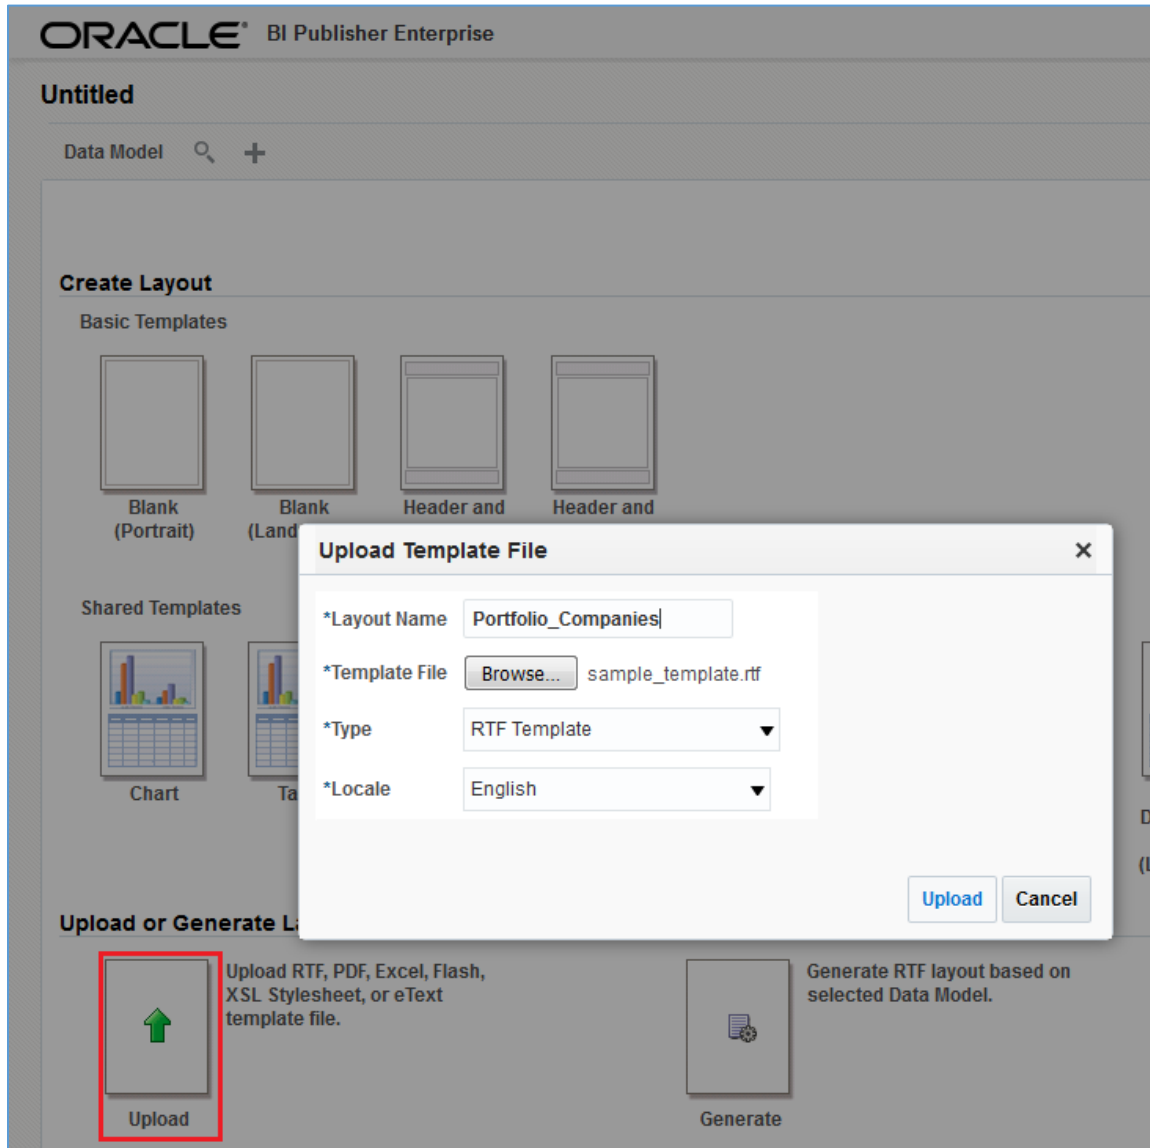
ORACLE BI Publisher Enterprise

Untitled

Data Model

Create Layout

Basic Templates

Blank (Portrait)

Blank (Land

Header and

Header and

Shared Templates

Chart

Ta

D

(l

Upload or Generate La

Upload Template File

×

*Layout Name Portfolio_Companies

*Template File Browse... sample_template.rtf

*Type RTF Template

*Locale English

Upload Cancel

Upload RTF, PDF, Excel, Flash, XSL Stylesheet, or eText template file.

Upload

Generate RTF layout based on selected Data Model.

Generate